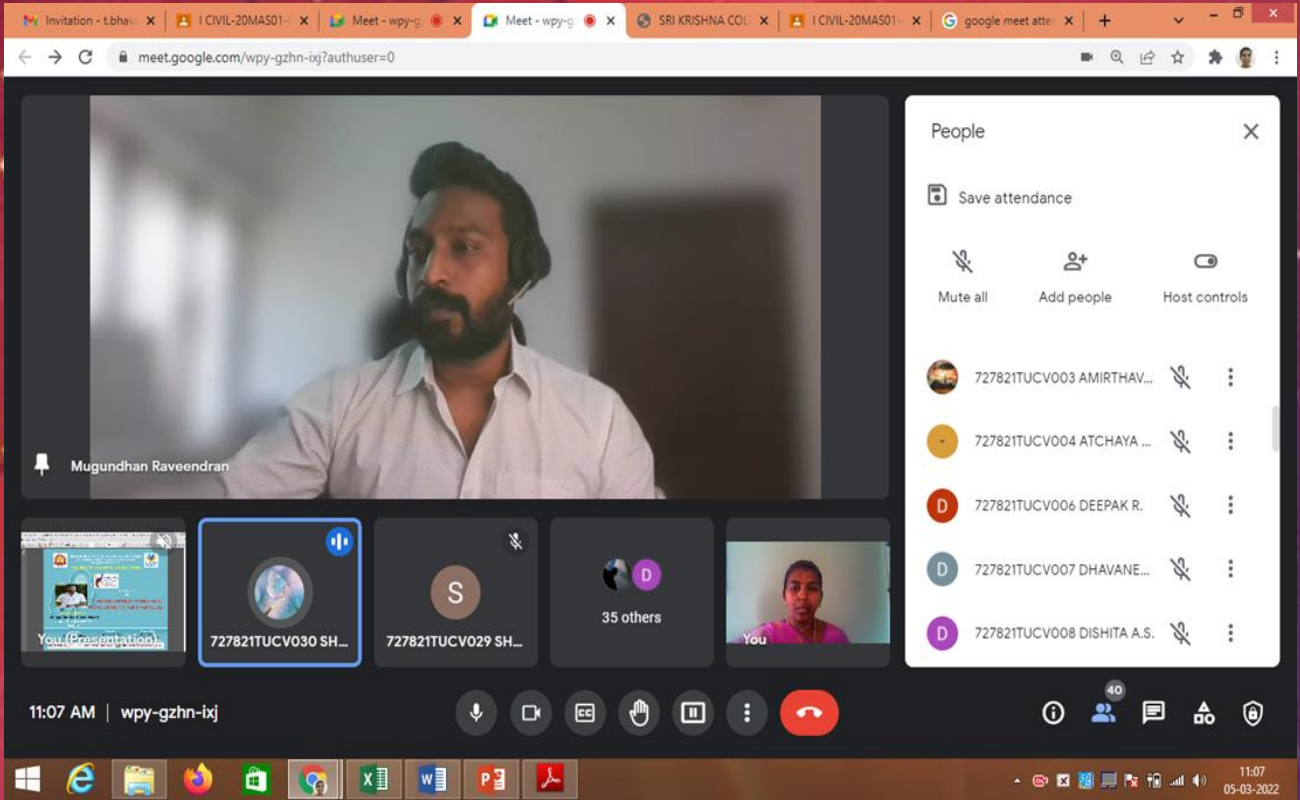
Invitation - t.bhava ×
I CIVIL-20MAS01- ×
Meet - wpy-g ×
Meet - wpy-g ×
SRI KRISHNA COL ×
I CIVIL-20MAS01- ×
google meet atte ×
+

meet.google.com/wpy-gzhn-ixj?authuser=0

Mugundhan Raveendran

People
Save attendance
Mute all
Add people
Host controls

727821TUCV003 AMIRTHAV...
727821TUCV004 ATCHAYA ...
D 727821TUCV006 DEEPAK R.
D 727821TUCV007 DHAVANE...
D 727821TUCV008 DISHITA A.S.

You (Presentation)
727821TUCV030 SH...
S 727821TUCV029 SH...
D 35 others
You

11:07 AM | wpy-gzhn-ixj

40

11:07
05-03-2022